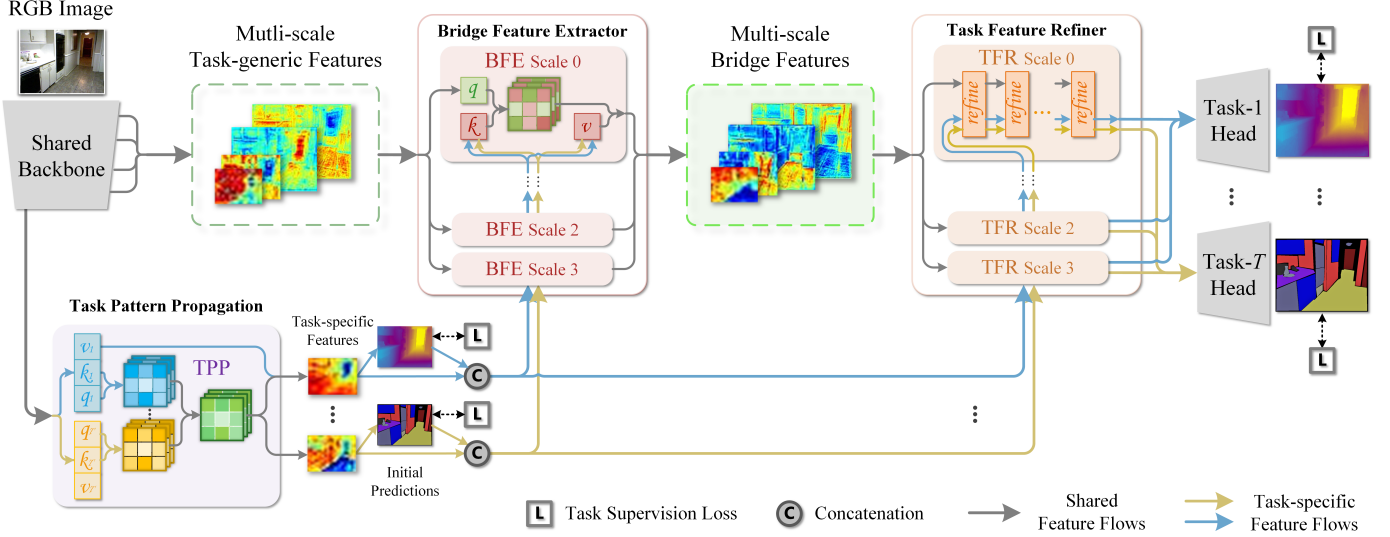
RGB Image

Shared Backbone

Mutli-scale Task-generic Features

Bridge Feature Extractor

BFE Scale 0

$q$

$k$

$v$

BFE Scale 2

BFE Scale 3

Multi-scale Bridge Features

Task Feature Refiner

TFR Scale 0

refine

refine

refine

TFR Scale 2

TFR Scale 3

L

Task-1 Head

Task-$T$ Head

L

Task Pattern Propagation

$v_1$

$k_1$

$q_1$

$q_T$

$k_T$

$v_T$

TPP

Task-specific Features

L

C

L

C

Initial Predictions

L Task Supervision Loss

C Concatenation

Shared Feature Flows

Task-specific Feature Flows